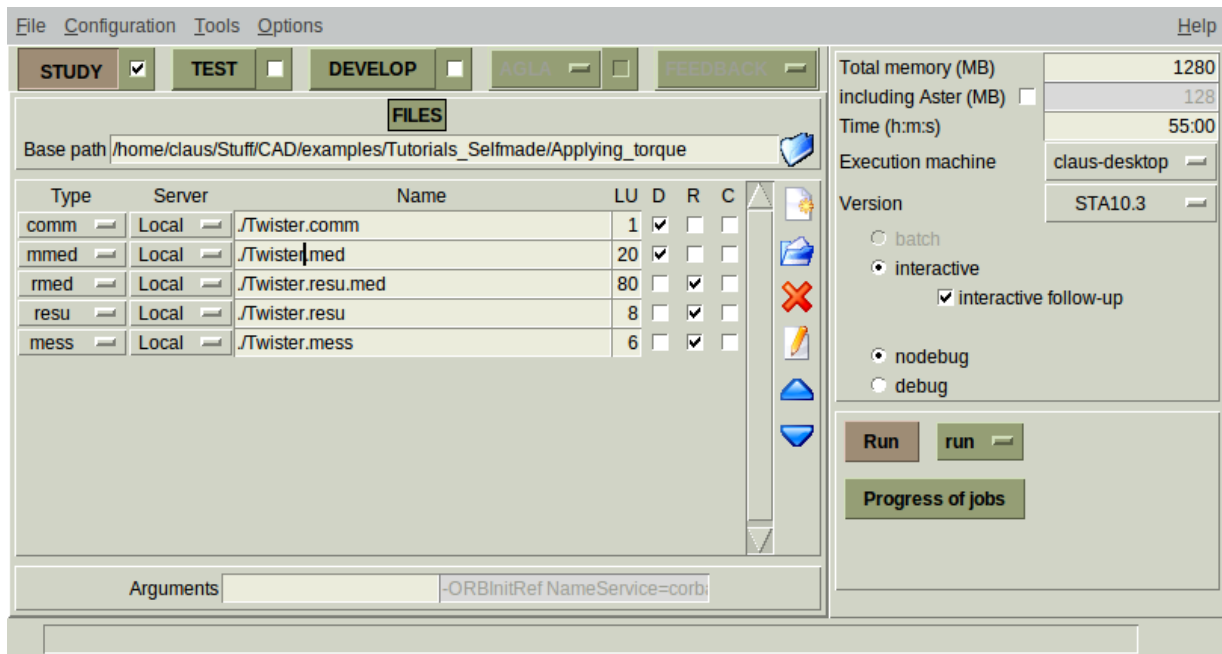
File Configuration Tools Options Help

STUDY TEST DEVELOP AGLA FEEDBACK

FILES

Base path /home/claus/Stuff/CAD/examples/Tutorials_Selfmade/Applying_torque

| Type | Server | Name | LU | D | R | C |
|---|---|---|---|---|---|---|
| comm | Local | ./Twister.comm | 1 | ☑ | ☐ | ☐ |
| mmed | Local | ./Twister.med | 20 | ☑ | ☐ | ☐ |
| rmed | Local | ./Twister.resu.med | 80 | ☐ | ☑ | ☐ |
| resu | Local | ./Twister.resu | 8 | ☐ | ☑ | ☐ |
| mess | Local | ./Twister.mess | 6 | ☐ | ☑ | ☐ |

Arguments -ORBInitRef NameService=corb

Total memory (MB) 1280
including Aster (MB) 128
Time (h:m:s) 55:00
Execution machine claus-desktop
Version STA10.3

batch
interactive
interactive follow-up

nodebug
debug

Run run

Progress of jobs